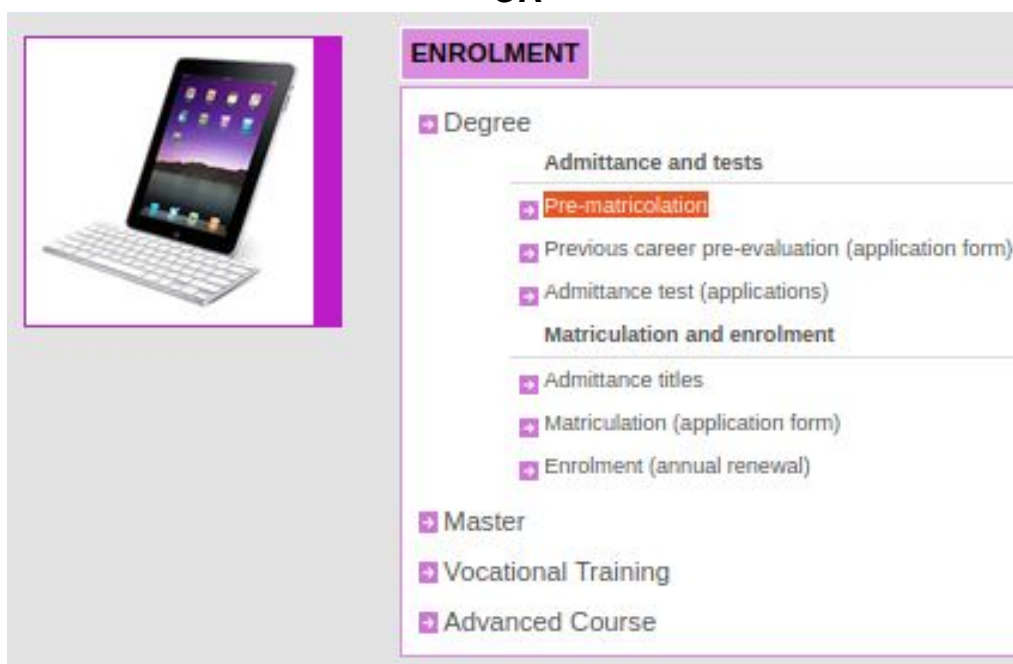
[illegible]

ENROLMENT

Degree

Admittance and tests

Pre-matricolation

Previous career pre-evaluation (application form)

Admittance test (applications)

Matriculation and enrolment

Admittance titles

Matriculation (application form)

Enrolment (annual renewal)

Master

Vocational Training

Advanced Course